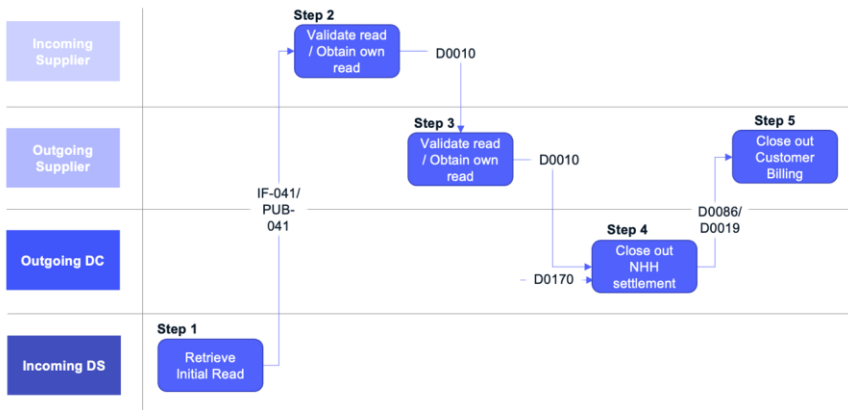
Incoming Supplier

Outgoing Supplier

Outgoing DC

Incoming DS

Step 2
Validate read / Obtain own read

D0010

Step 3
Validate read / Obtain own read

D0010

Step 5
Close out Customer Billing

IF-041/ PUB-041

D0086/ D0019

Step 4
Close out NHH settlement

D0170

Step 1
Retrieve Initial Read